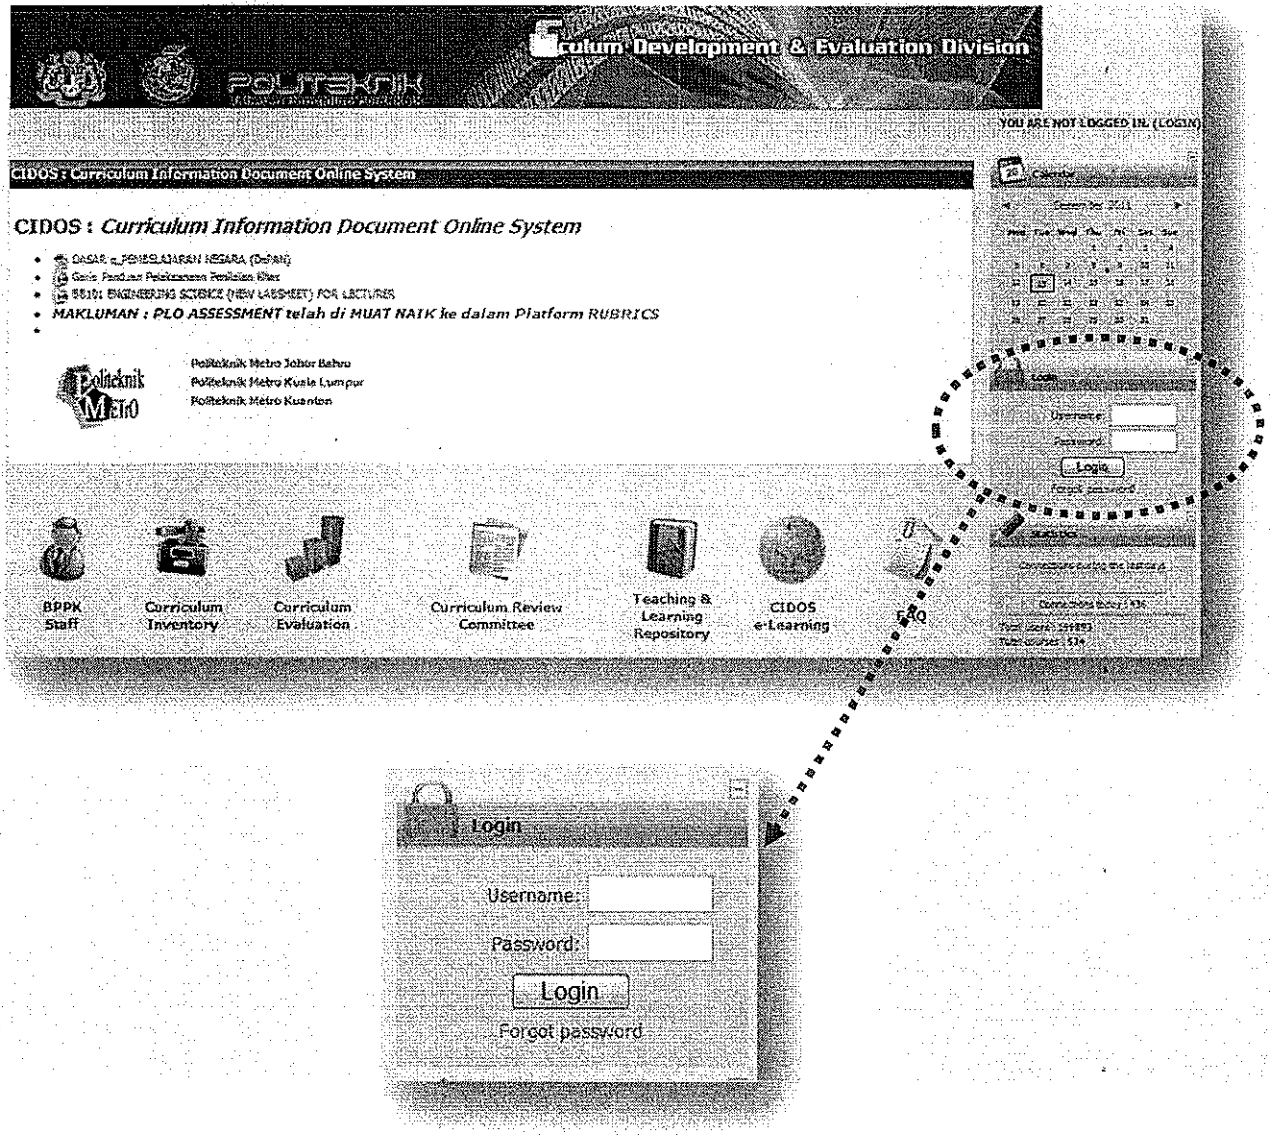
culum Development & Evaluation Division

POLITEKNIK

YOU ARE NOT LOGGED IN. (LOGIN)

CIDOS : Curriculum Information Document Online System

CIDOS : Curriculum Information Document Online System

- DASAR e_PEMBELAJARAN NEGARA (DePAN)
- Garis Panduan Pelaksanaan Penilaian Kes
- BB101 ENGINEERING SCIENCE (NEW LABSHEET) FOR LECTURER
- MAKLUMAN : PLO ASSESSMENT telah di MUAT NAIK ke dalam Platform RUBRICS
-

Politeknik Metro

Politeknik Metro Johor Bahru
Politeknik Metro Kuala Lumpur
Politeknik Metro Kuantan

Calendar

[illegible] 2011

Login

Username:
Password:
Login
Forgot password

Statistics

BPPK Staff
Curriculum Inventory
Curriculum Evaluation
Curriculum Review Committee
Teaching & Learning Repository
CIDOS e-Learning
FAQ

Login

Username:
Password:
Login
Forgot password